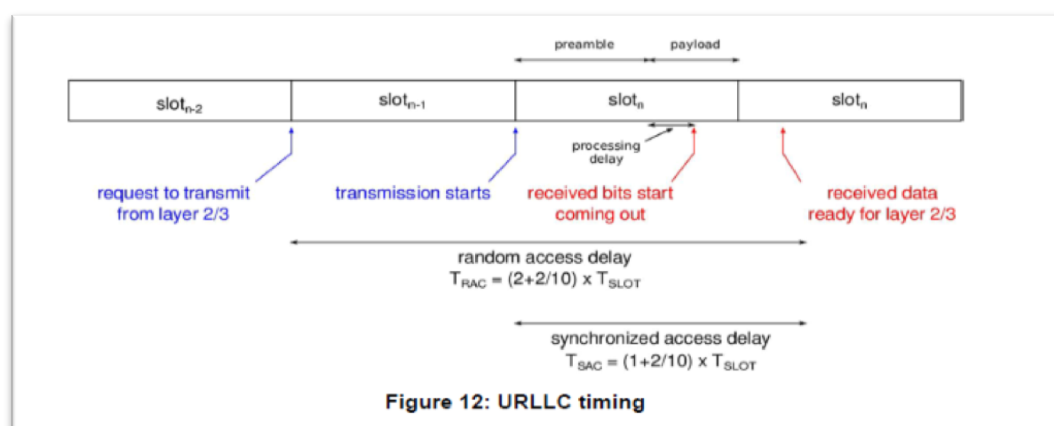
preamble

payload

slot$_{n-2}$

slot$_{n-1}$

slot$_{n}$

slot$_{n}$

processing delay

request to transmit from layer 2/3

transmission starts

received bits start coming out

received data ready for layer 2/3

random access delay

$T_{RAC}$ = (2+2/10) x $T_{SLOT}$

synchronized access delay

$T_{SAC}$ = (1+2/10) x $T_{SLOT}$

Figure 12: URLLC timing